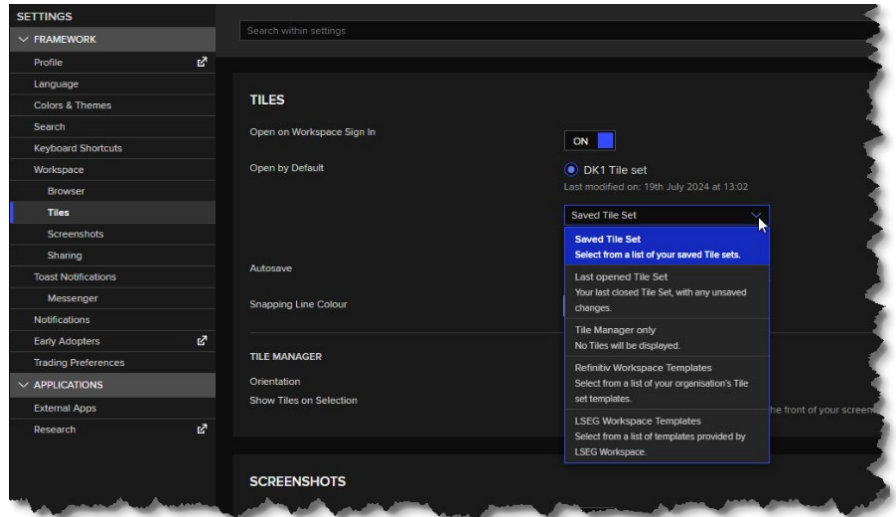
SETTINGS

FRAMEWORK

Profile

Language

Colors & Themes

Search

Keyboard Shortcuts

Workspace

Browser

Tiles

Screenshots

Sharing

Toast Notifications

Messenger

Notifications

Early Adopters

Trading Preferences

APPLICATIONS

External Apps

Research

Search within settings

TILES

Open on Workspace Sign In

ON

Open by Default

DK1 Tile set

Last modified on: 19th July 2024 at 13:02

Saved Tile Set

Saved Tile Set
Select from a list of your saved Tile sets.

Last opened Tile Set
Your last closed Tile Set, with any unsaved changes.

Tile Manager only
No Tiles will be displayed.

Refinitiv Workspace Templates
Select from a list of your organisation's Tile set templates.

LSEG Workspace Templates
Select from a list of templates provided by LSEG Workspace.

Autosave

Snapping Line Colour

TILE MANAGER

Orientation

Show Tiles on Selection

the front of your screen

SCREENSHOTS